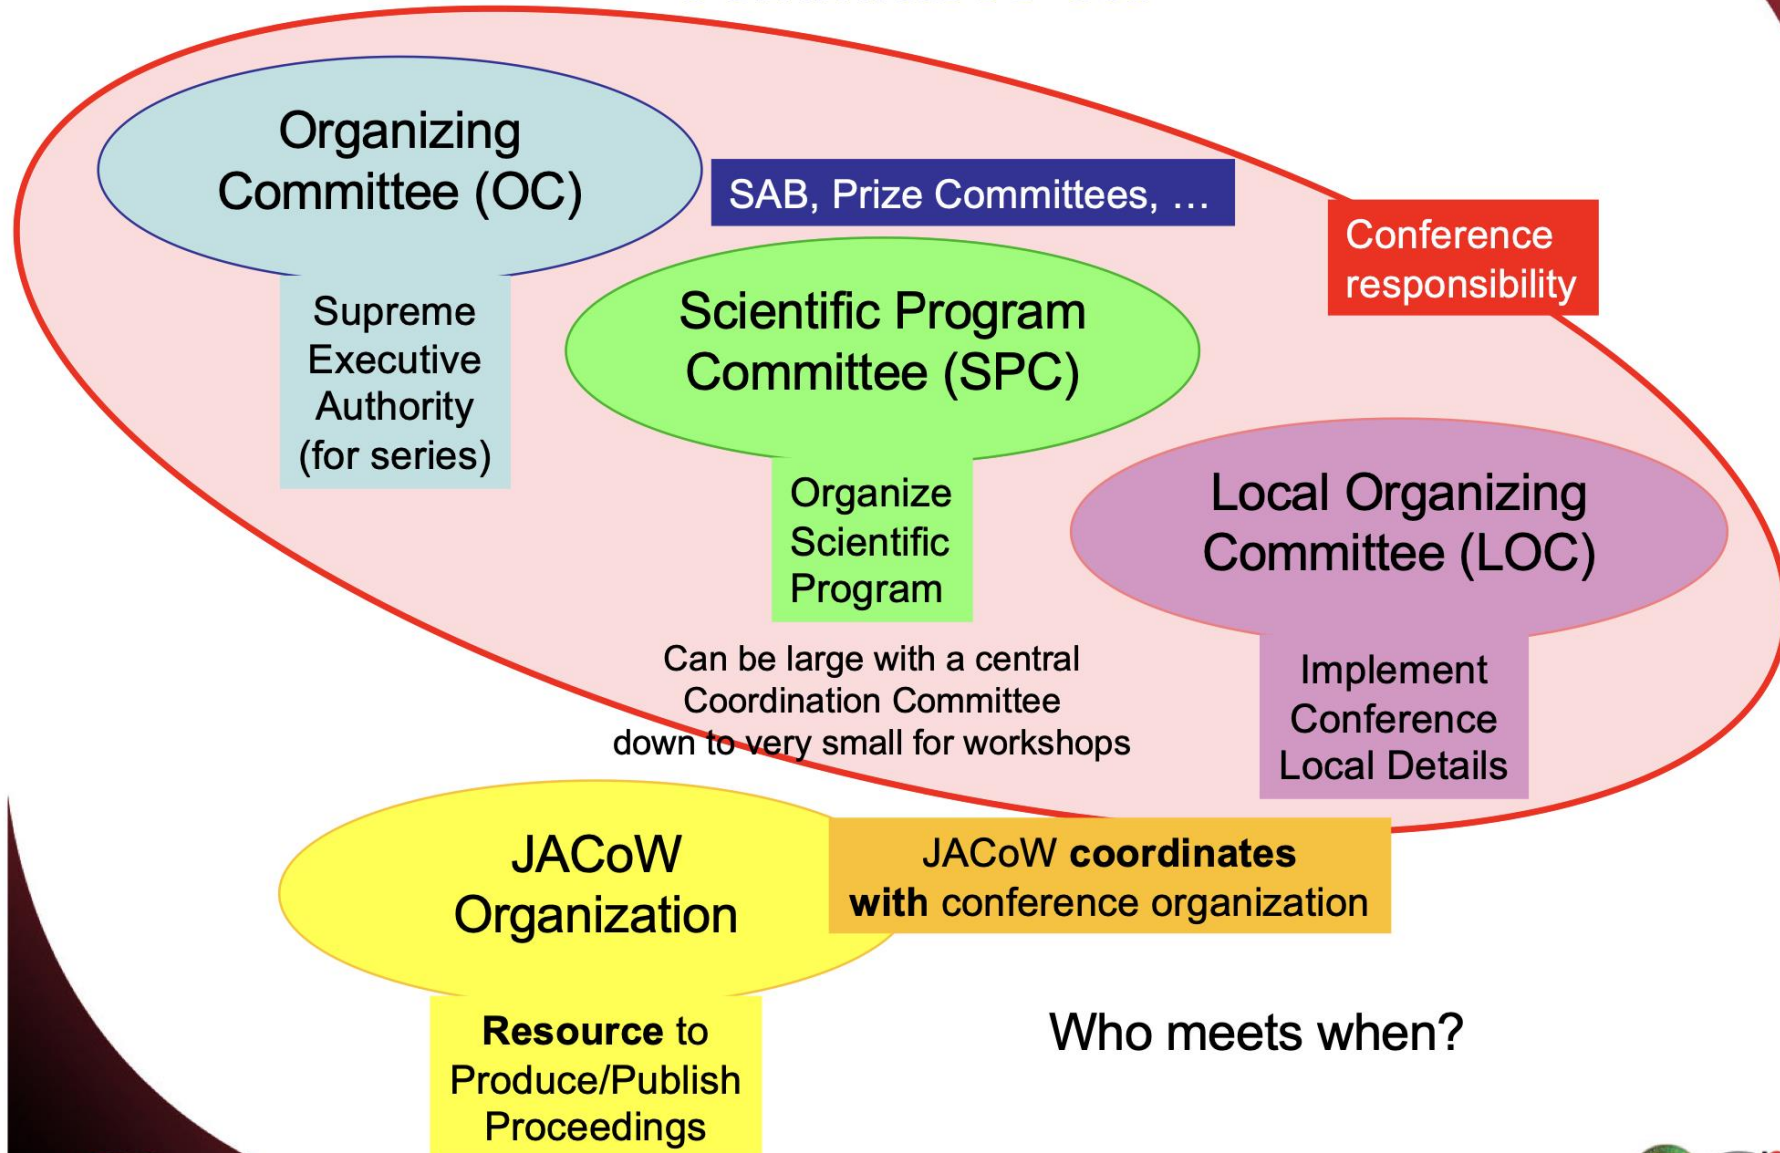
Organizing Committee (OC)

SAB, Prize Committees, …

Conference responsibility

Supreme Executive Authority (for series)

Scientific Program Committee (SPC)

Organize Scientific Program

Local Organizing Committee (LOC)

Can be large with a central Coordination Committee down to very small for workshops

Implement Conference Local Details

JACoW Organization

JACoW **coordinates** **with** conference organization

**Resource** to Produce/Publish Proceedings

Who meets when?